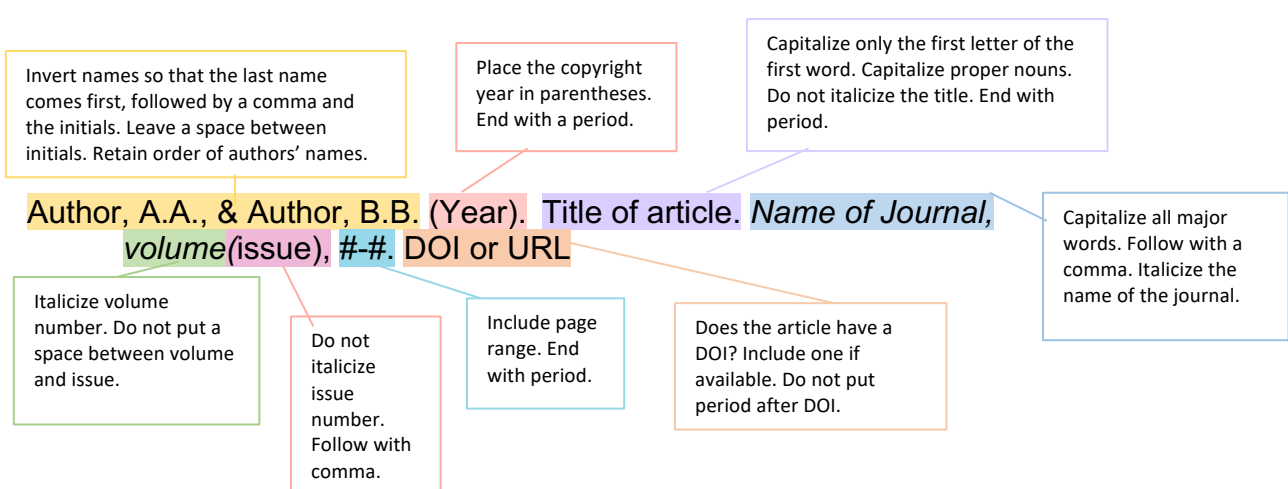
Invert names so that the last name comes first, followed by a comma and the initials. Leave a space between initials. Retain order of authors' names.

Place the copyright year in parentheses. End with a period.

Capitalize only the first letter of the first word. Capitalize proper nouns. Do not italicize the title. End with period.

Author, A.A., & Author, B.B. (Year). Title of article. *Name of Journal, volume*(issue), #-#. DOI or URL

Capitalize all major words. Follow with a comma. Italicize the name of the journal.

Italicize volume number. Do not put a space between volume and issue.

Do not italicize issue number. Follow with comma.

Include page range. End with period.

Does the article have a DOI? Include one if available. Do not put period after DOI.